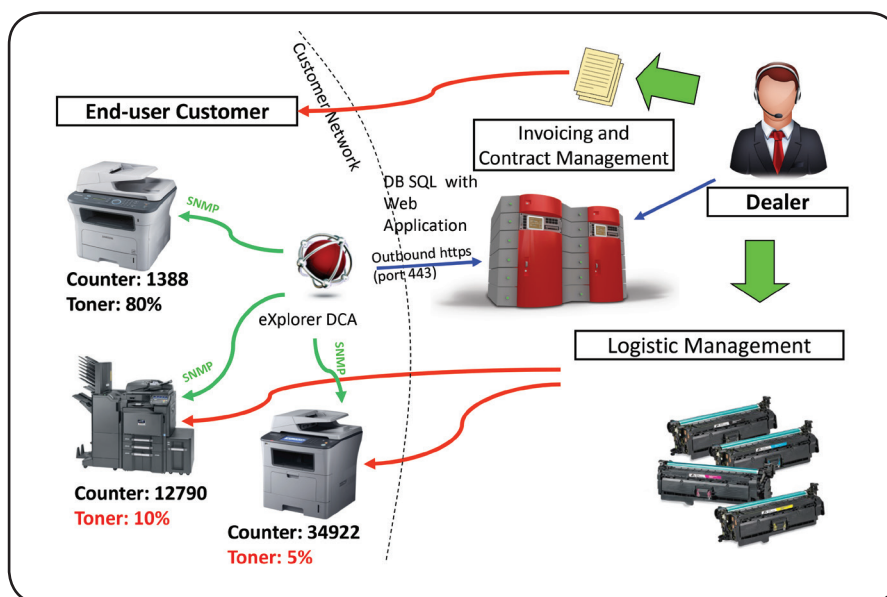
Customer Network

End-user Customer

Invoicing and Contract Management

Dealer

DB SQL with Web Application

SNMP

Counter: 1388
Toner: 80%

Outbound https (port 443)

eXplorer DCA

Logistic Management

SNMP

SNMP

Counter: 12790
Toner: 10%

Counter: 34922
Toner: 5%